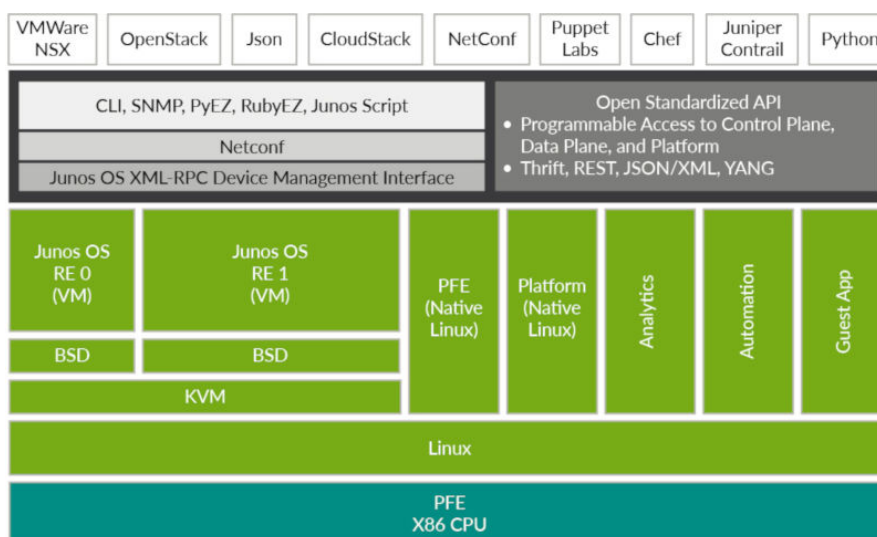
VMWare NSX

OpenStack

Json

CloudStack

NetConf

Puppet Labs

Chef

Juniper Contrail

Python

CLI, SNMP, PyEZ, RubyEZ, Junos Script

Netconf

Junos OS XML-RPC Device Management Interface

Open Standardized API
• Programmable Access to Control Plane, Data Plane, and Platform
• Thrift, REST, JSON/XML, YANG

Junos OS RE 0 (VM)

Junos OS RE 1 (VM)

BSD

BSD

KVM

PFE (Native Linux)

Platform (Native Linux)

Analytics

Automation

Guest App

Linux

PFE
X86 CPU